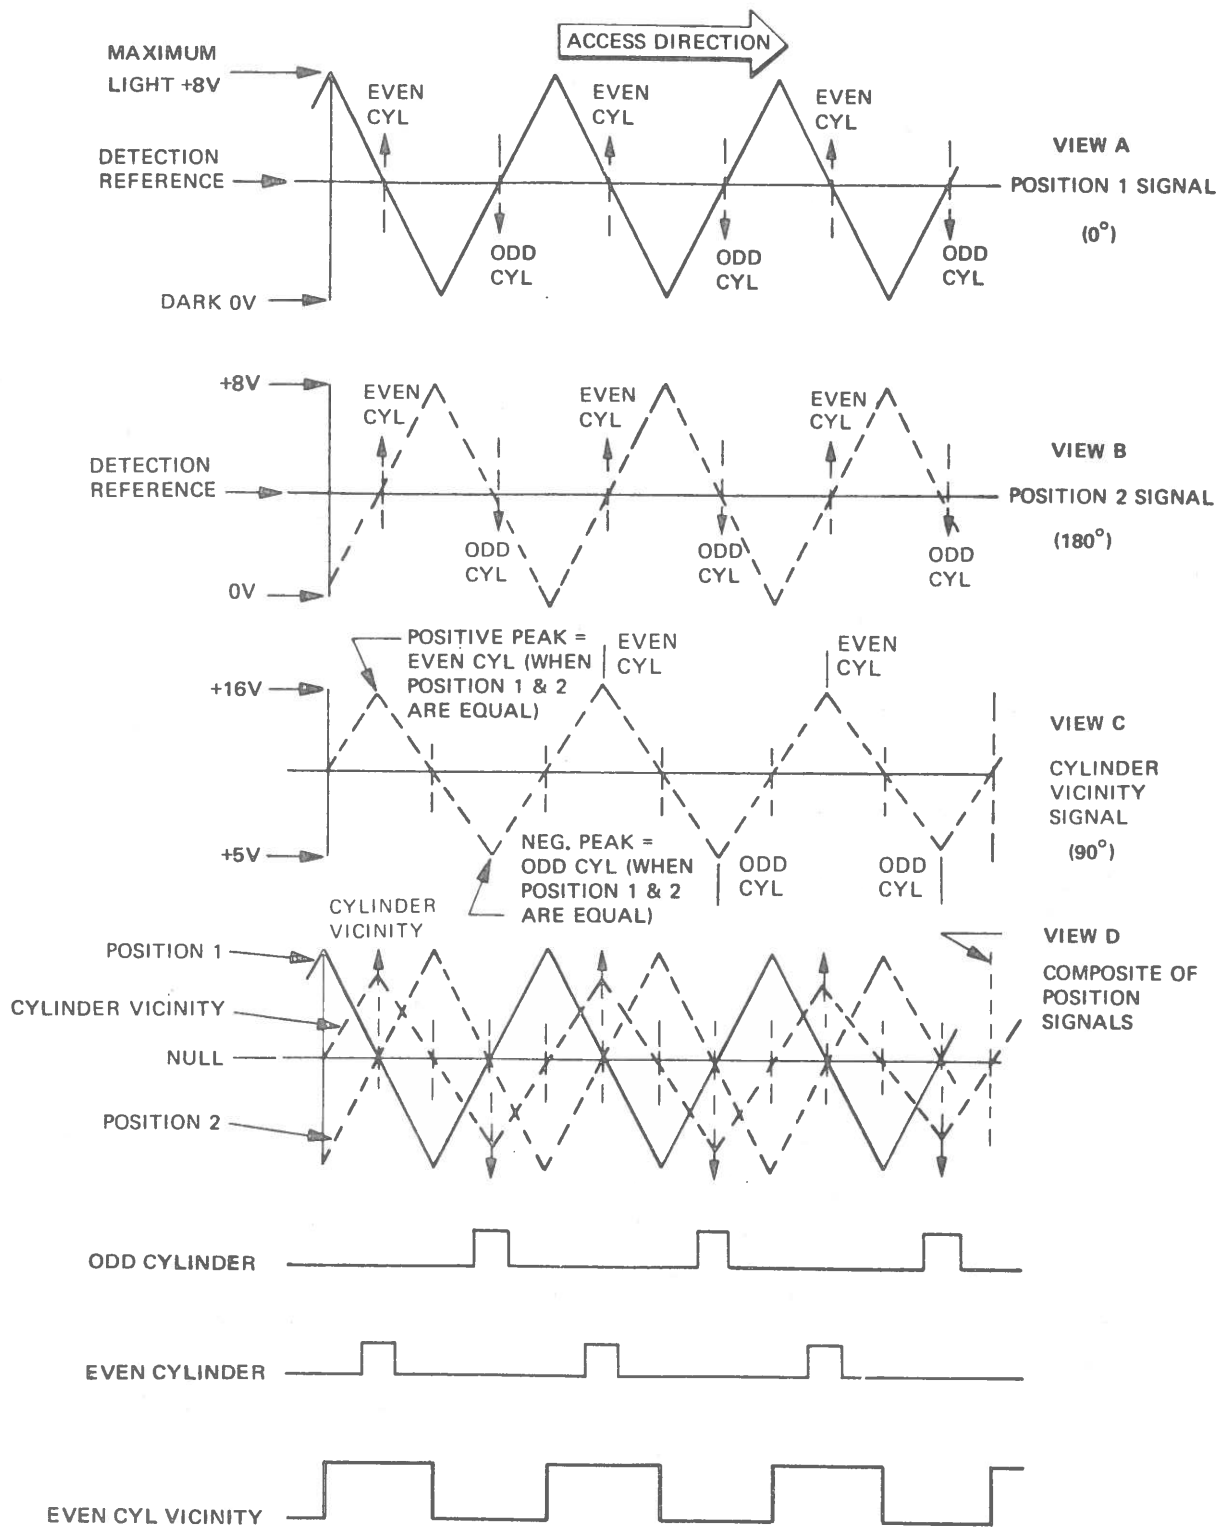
ACCESS DIRECTION

MAXIMUM LIGHT +8V

EVEN CYL

EVEN CYL

EVEN CYL

DETECTION REFERENCE

VIEW A

POSITION 1 SIGNAL

($0^\circ$)

ODD CYL

ODD CYL

ODD CYL

DARK 0V

+8V

EVEN CYL

EVEN CYL

EVEN CYL

VIEW B

DETECTION REFERENCE

POSITION 2 SIGNAL

($180^\circ$)

ODD CYL

ODD CYL

ODD CYL

0V

POSITIVE PEAK = EVEN CYL (WHEN POSITION 1 & 2 ARE EQUAL)

EVEN CYL

EVEN CYL

+16V

VIEW C

CYLINDER VICINITY SIGNAL

($90^\circ$)

+5V

NEG. PEAK = ODD CYL (WHEN POSITION 1 & 2 ARE EQUAL)

ODD CYL

ODD CYL

CYLINDER VICINITY

VIEW D

POSITION 1

COMPOSITE OF POSITION SIGNALS

CYLINDER VICINITY

NULL

POSITION 2

ODD CYLINDER

EVEN CYLINDER

EVEN CYL VICINITY